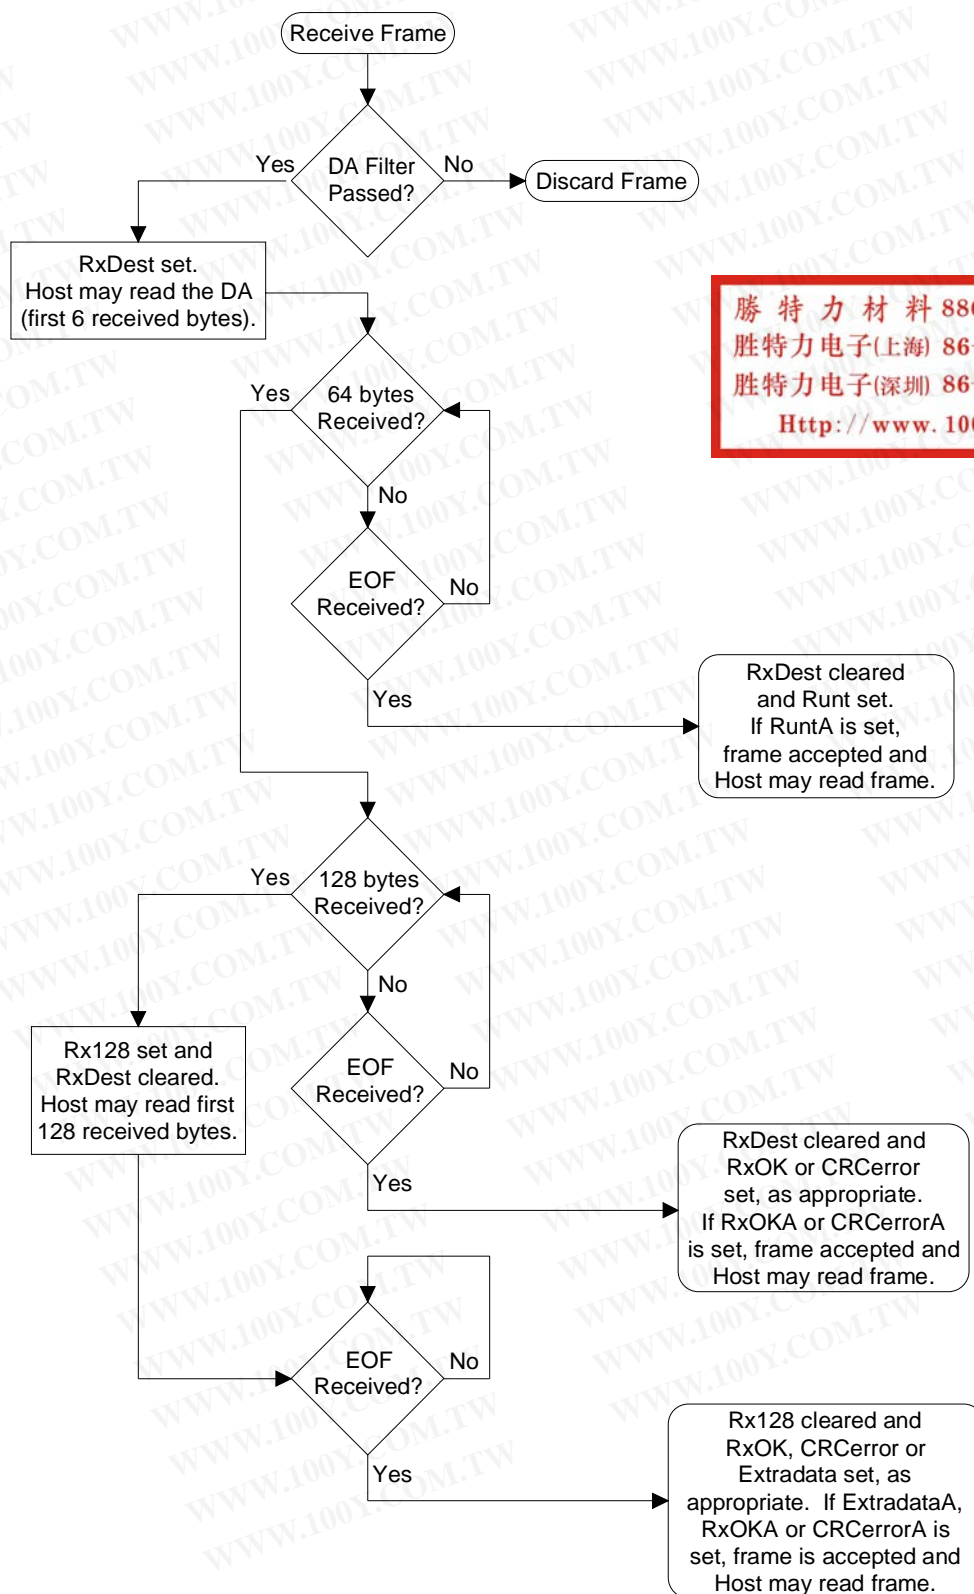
Receive Frame

DA Filter Passed?

Yes

No

Discard Frame

RxDest set. Host may read the DA (first 6 received bytes).

勝 特 力 材 料 886
胜特力电子(上海) 86
胜特力电子(深圳) 86
Http://www.10

64 bytes Received?

Yes

No

EOF Received?

No

Yes

RxDest cleared and Runt set. If RuntA is set, frame accepted and Host may read frame.

128 bytes Received?

Yes

No

Rx128 set and RxDest cleared. Host may read first 128 received bytes.

EOF Received?

No

Yes

RxDest cleared and RxOK or CRCerror set, as appropriate. If RxOKA or CRCerrorA is set, frame accepted and Host may read frame.

EOF Received?

No

Yes

Rx128 cleared and RxOK, CRCerror or Extradata set, as appropriate. If ExtradataA, RxOKA or CRCerrorA is set, frame is accepted and Host may read frame.